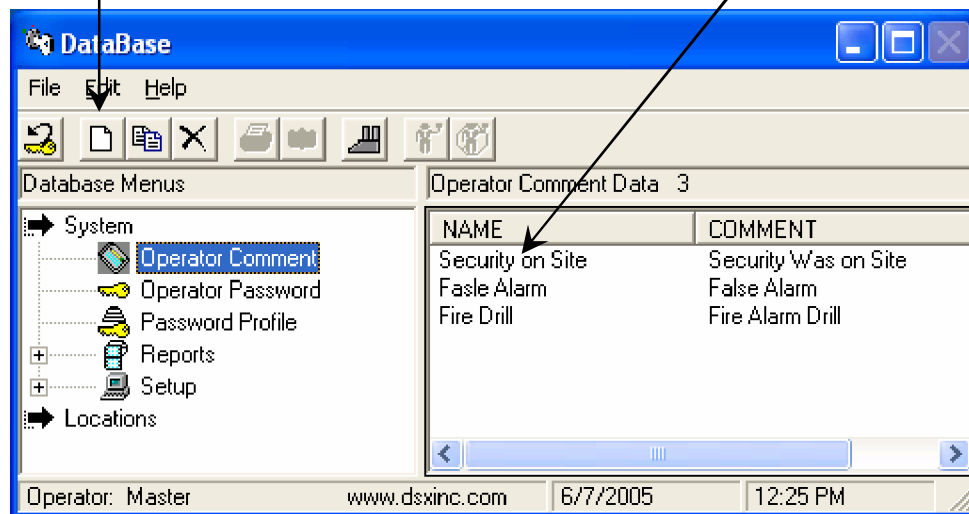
DataBase

File Edit Help

Database Menus

Operator Comment Data 3

System
Operator Comment
Operator Password
Password Profile
Reports
Setup
Locations

| NAME | COMMENT |
|---|---|
| Security on Site | Security Was on Site |
| Fasle Alarm | False Alarm |
| Fire Drill | Fire Alarm Drill |

Operator: Master www.dsxinc.com 6/7/2005 12:25 PM